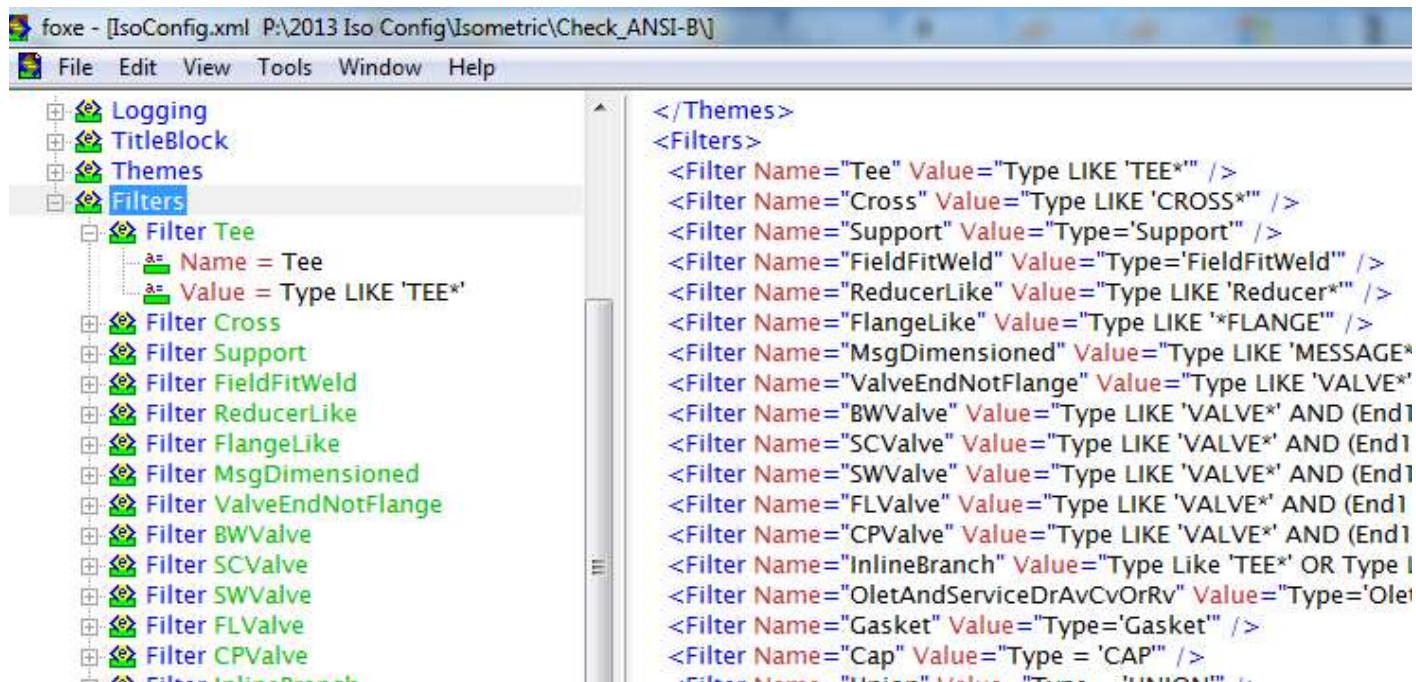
foxe - [IsoConfig.xml P:\2013 Iso Config\Isometric\Check_ANSI-B\]

File Edit View Tools Window Help

Logging
TitleBlock
Themes
Filters
Filter Tee
Name = Tee
Value = Type LIKE 'TEE*'
Filter Cross
Filter Support
Filter FieldFitWeld
Filter ReducerLike
Filter FlangeLike
Filter MsgDimensioned
Filter ValveEndNotFlange
Filter BWValve
Filter SCValve
Filter SWValve
Filter FLValve
Filter CPValve
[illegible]

</Themes>
<Filters>
<Filter Name="Tee" Value="Type LIKE 'TEE*'" />
<Filter Name="Cross" Value="Type LIKE 'CROSS*'" />
<Filter Name="Support" Value="Type='Support'" />
<Filter Name="FieldFitWeld" Value="Type='FieldFitWeld'" />
<Filter Name="ReducerLike" Value="Type LIKE 'Reducer*'" />
<Filter Name="FlangeLike" Value="Type LIKE '*FLANGE'" />
<Filter Name="MsgDimensioned" Value="Type LIKE 'MESSAGE*
<Filter Name="ValveEndNotFlange" Value="Type LIKE 'VALVE*'
<Filter Name="BWValve" Value="Type LIKE 'VALVE*' AND (End1
<Filter Name="SCValve" Value="Type LIKE 'VALVE*' AND (End1
<Filter Name="SWValve" Value="Type LIKE 'VALVE*' AND (End1
<Filter Name="FLValve" Value="Type LIKE 'VALVE*' AND (End1
<Filter Name="CPValve" Value="Type LIKE 'VALVE*' AND (End1
<Filter Name="InlineBranch" Value="Type Like 'TEE*' OR Type L
<Filter Name="OletAndServiceDrAvCvOrRv" Value="Type='Olet
<Filter Name="Gasket" Value="Type='Gasket'" />
<Filter Name="Cap" Value="Type = 'CAP'" />
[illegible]